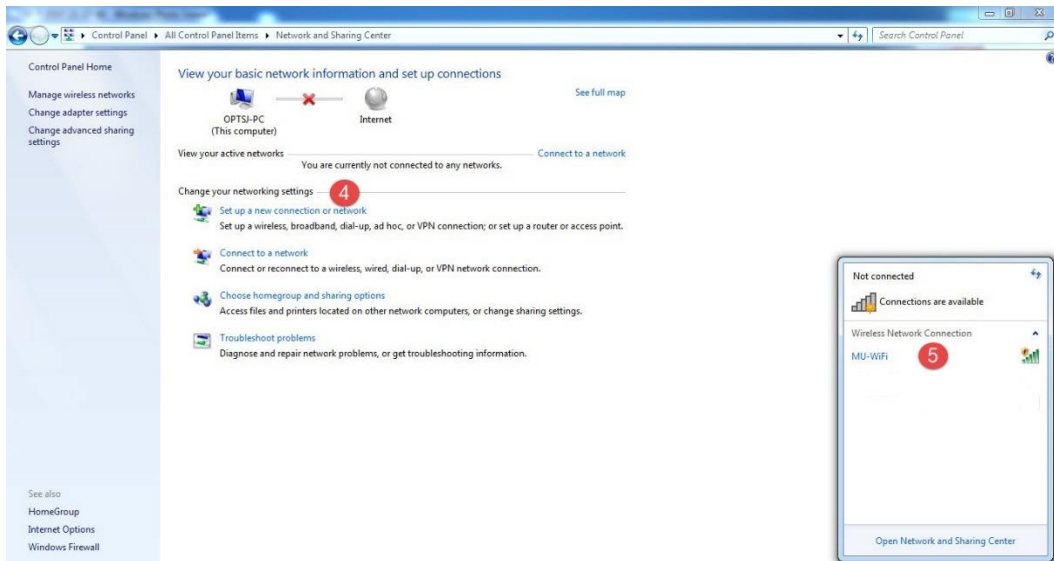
Control Panel ▸ All Control Panel Items ▸ Network and Sharing Center

Search Control Panel

Control Panel Home

Manage wireless networks

Change adapter settings

Change advanced sharing settings

View your basic network information and set up connections

OPTSJ-PC
(This computer)

Internet

See full map

View your active networks

You are currently not connected to any networks.

Connect to a network

Change your networking settings

4

Set up a new connection or network
Set up a wireless, broadband, dial-up, ad hoc, or VPN connection; or set up a router or access point.

Connect to a network
Connect or reconnect to a wireless, wired, dial-up, or VPN network connection.

Choose homegroup and sharing options
Access files and printers located on other network computers, or change sharing settings.

Troubleshoot problems
Diagnose and repair network problems, or get troubleshooting information.

Not connected

Connections are available

Wireless Network Connection

MU-WiFi

5

Open Network and Sharing Center

See also

HomeGroup

Internet Options

Windows Firewall